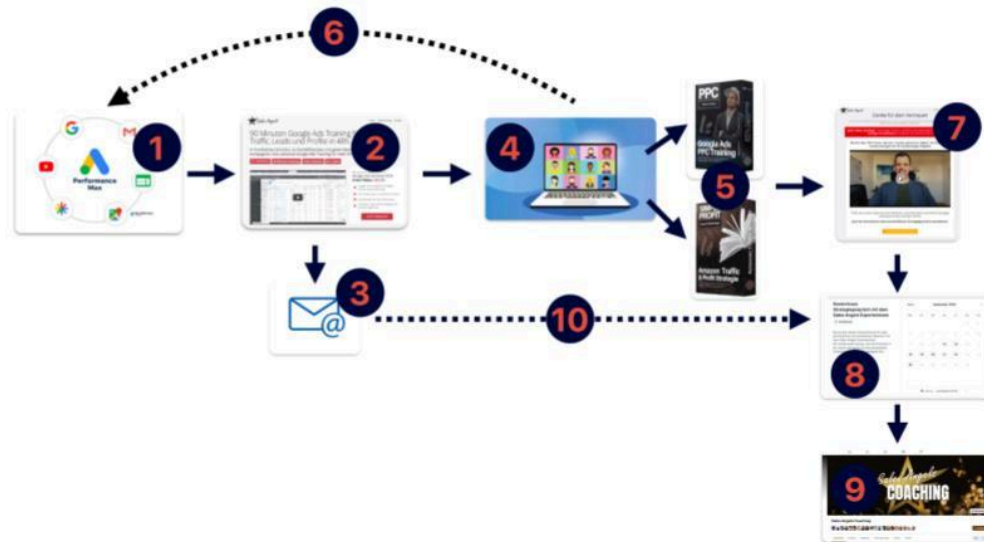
6

Performance Max

1

90 Minuten Google Ads Training Traffic, Leads und Profite in 48h

2

4

PPC

Google Ads PPC Training

5

Amazon Traffic & Profit Strategie

Danke für dein Vertrauen

7

3

10

8

9

COACHING